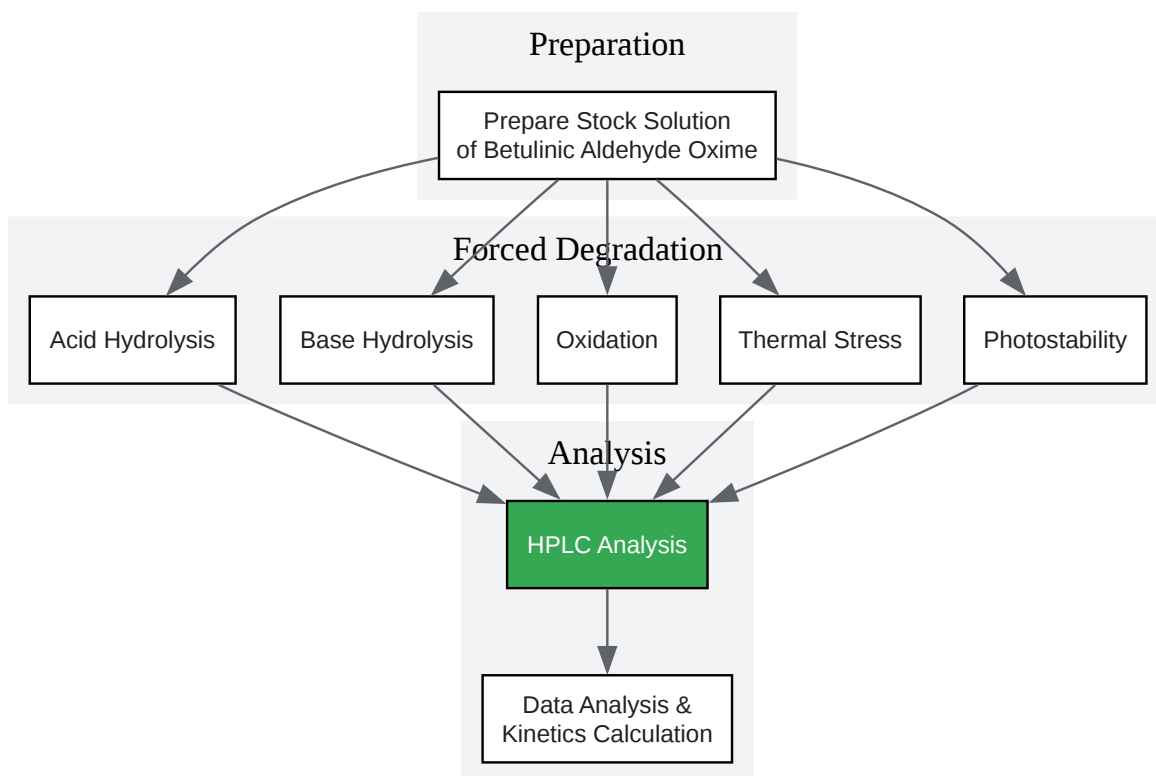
Preparation

Prepare Stock Solution of Betulinic Aldehyde Oxime

Forced Degradation

Acid Hydrolysis

Base Hydrolysis

Oxidation

Thermal Stress

Photostability

Analysis

HPLC Analysis

Data Analysis & Kinetics Calculation